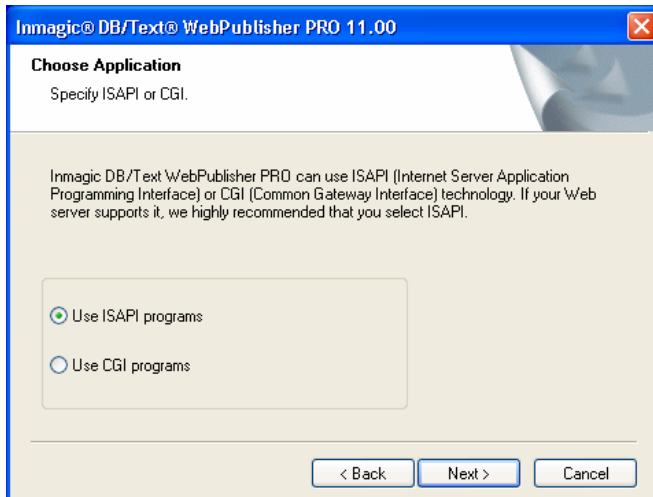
Inmagic® DB/Text® WebPublisher PRO 11.00

Choose Application

Specify ISAPI or CGI.

Inmagic DB/Text WebPublisher PRO can use ISAPI (Internet Server Application Programming Interface) or CGI (Common Gateway Interface) technology. If your Web server supports it, we highly recommended that you select ISAPI.

Use ISAPI programs

Use CGI programs

< Back

Next >

Cancel